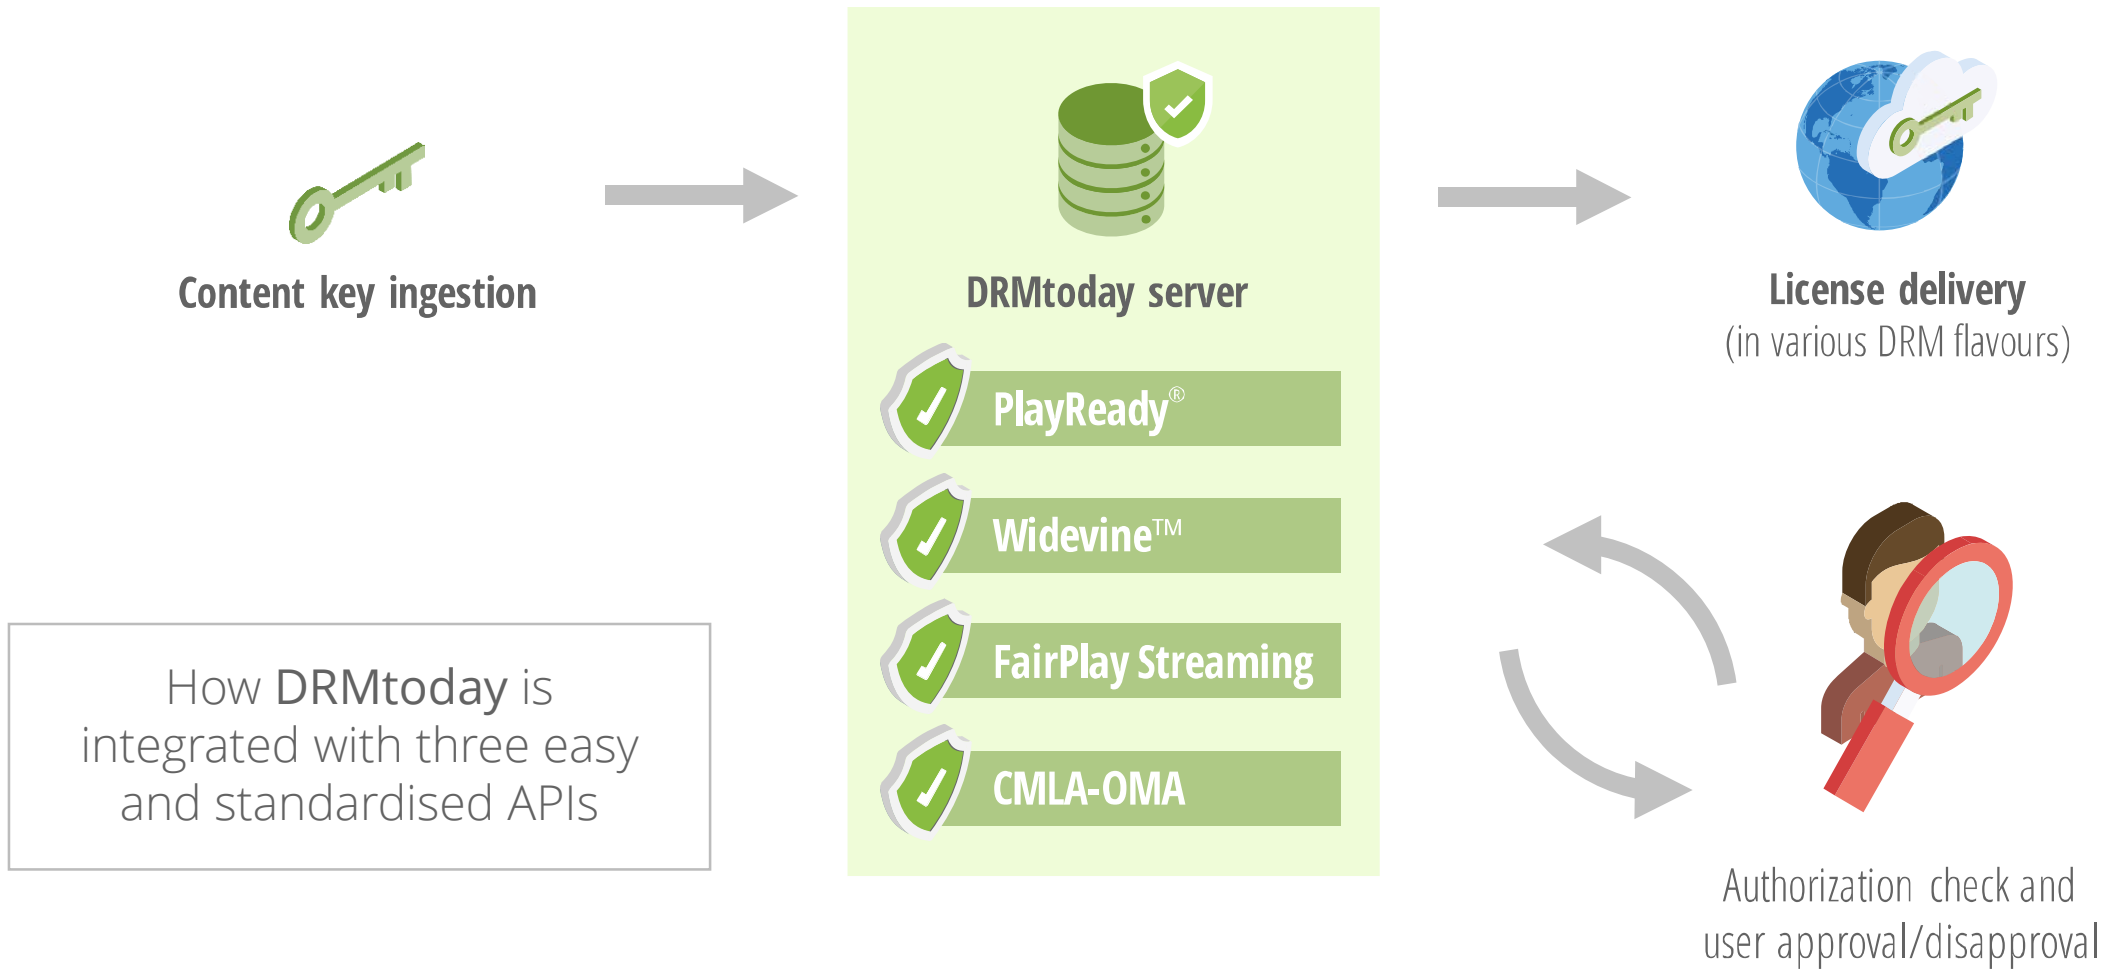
Content key ingestion

DRMtoday server

PlayReady®

Widevine™

FairPlay Streaming

CMLA-OMA

License delivery
(in various DRM flavours)

How DRMtoday is integrated with three easy and standardised APIs

Authorization check and user approval/disapproval